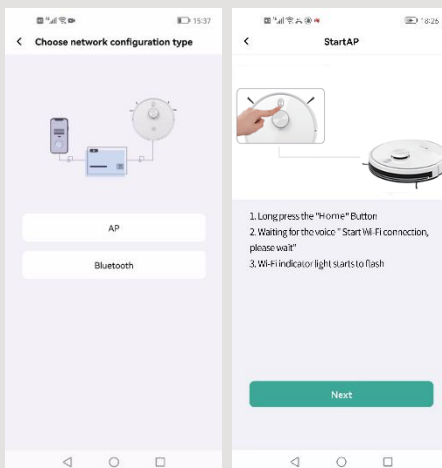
15:37

Choose network configuration type

AP

Bluetooth

18:26

StartAP

1. Long press the "Home" Button
2. Waiting for the voice " Start Wi-Fi connection, please wait"
3. Wi-Fi indicator light starts to flash

Next